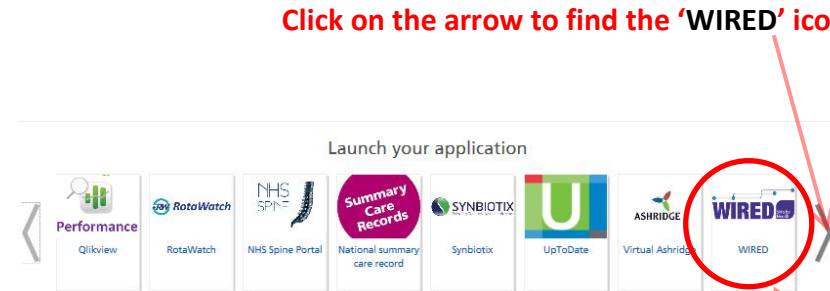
Click on the arrow to find the 'WIRED' ico

Launch your application

Performance
Qlikview

RotaWatch
RotaWatch

NHS SPINE
NHS Spine Portal

Summary Care Records
National summary care record

SYNBIOTIX
Synbiotix

U
UpToDate

ASHRIDGE
Virtual Ashridge

WIRED
WIRED